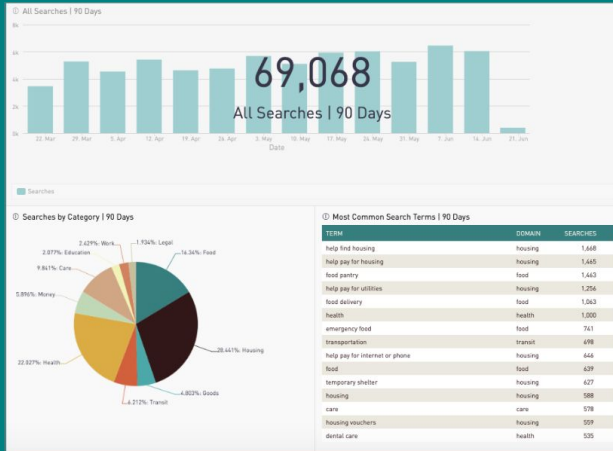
All Searches | 90 Days

8k
6k
4k
2k
0k

22. Mar 29. Mar 5. Apr 12. Apr 19. Apr 26. Apr 3. May 10. May 17. May 24. May 31. May 7. Jun 14. Jun 21. Jun

Date

69,068
All Searches | 90 Days

Searches

Searches by Category | 90 Days

2.429%: Work
1.734%: Legal
2.077%: Education
14.34%: Food
9.841%: Care
5.896%: Money
28.441%: Housing
22.327%: Health
4.803%: Goods
6.212%: Transit

Most Common Search Terms | 90 Days

| TERM | DOMAIN | SEARCHES |
|---|---|---|
| help find housing | housing | 1,668 |
| help pay for housing | housing | 1,465 |
| food pantry | food | 1,463 |
| help pay for utilities | housing | 1,256 |
| food delivery | food | 1,063 |
| health | health | 1,000 |
| emergency food | food | 741 |
| transportation | transit | 698 |
| help pay for internet or phone | housing | 646 |
| food | food | 639 |
| temporary shelter | housing | 627 |
| housing | housing | 588 |
| care | care | 578 |
| housing vouchers | housing | 559 |
| dental care | health | 535 |